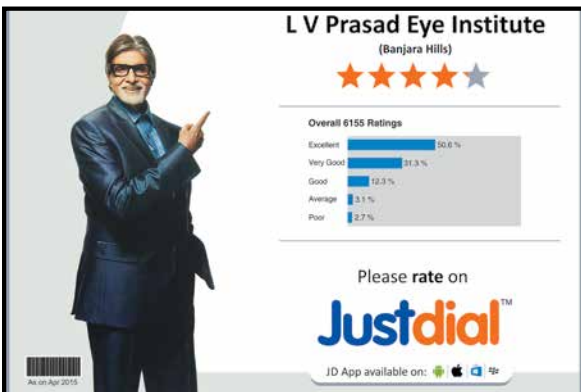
L V Prasad Eye Institute
(Banjara Hills)

Overall 6155 Ratings

| | |
|---|---|
| Excellent | 50.6 % |
| Very Good | 31.3 % |
| Good | 12.3 % |
| Average | 3.1 % |
| Poor | 2.7 % |

Please rate on

Justdial™

JD App available on:

As on Apr 2015